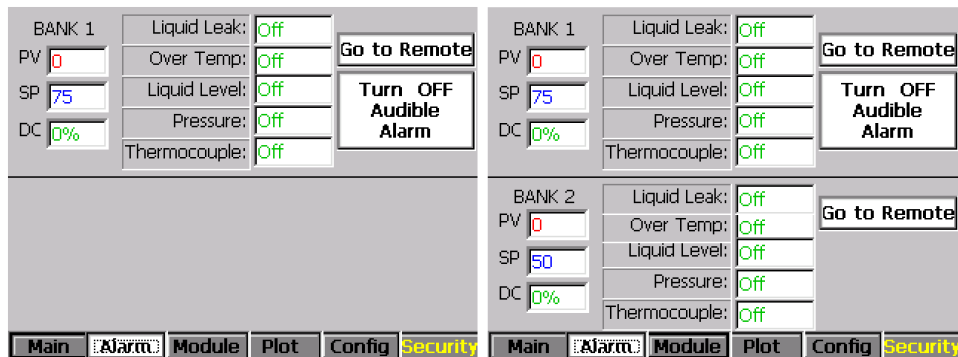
BANK 1
PV 0
SP 75
DC 0%

| Liquid Leak: | Off |
|---|---|
| Over Temp: | Off |
| Liquid Level: | Off |
| Pressure: | Off |
| Thermocouple: | Off |

Go to Remote

Turn OFF Audible Alarm

Main | Alarm | Module | Plot | Config | Security

BANK 1
PV 0
SP 75
DC 0%

| Liquid Leak: | Off |
|---|---|
| Over Temp: | Off |
| Liquid Level: | Off |
| Pressure: | Off |
| Thermocouple: | Off |

Go to Remote

Turn OFF Audible Alarm

BANK 2
PV 0
SP 50
DC 0%

| Liquid Leak: | Off |
|---|---|
| Over Temp: | Off |
| Liquid Level: | Off |
| Pressure: | Off |
| Thermocouple: | Off |

Go to Remote

Main | Alarm | Module | Plot | Config | Security